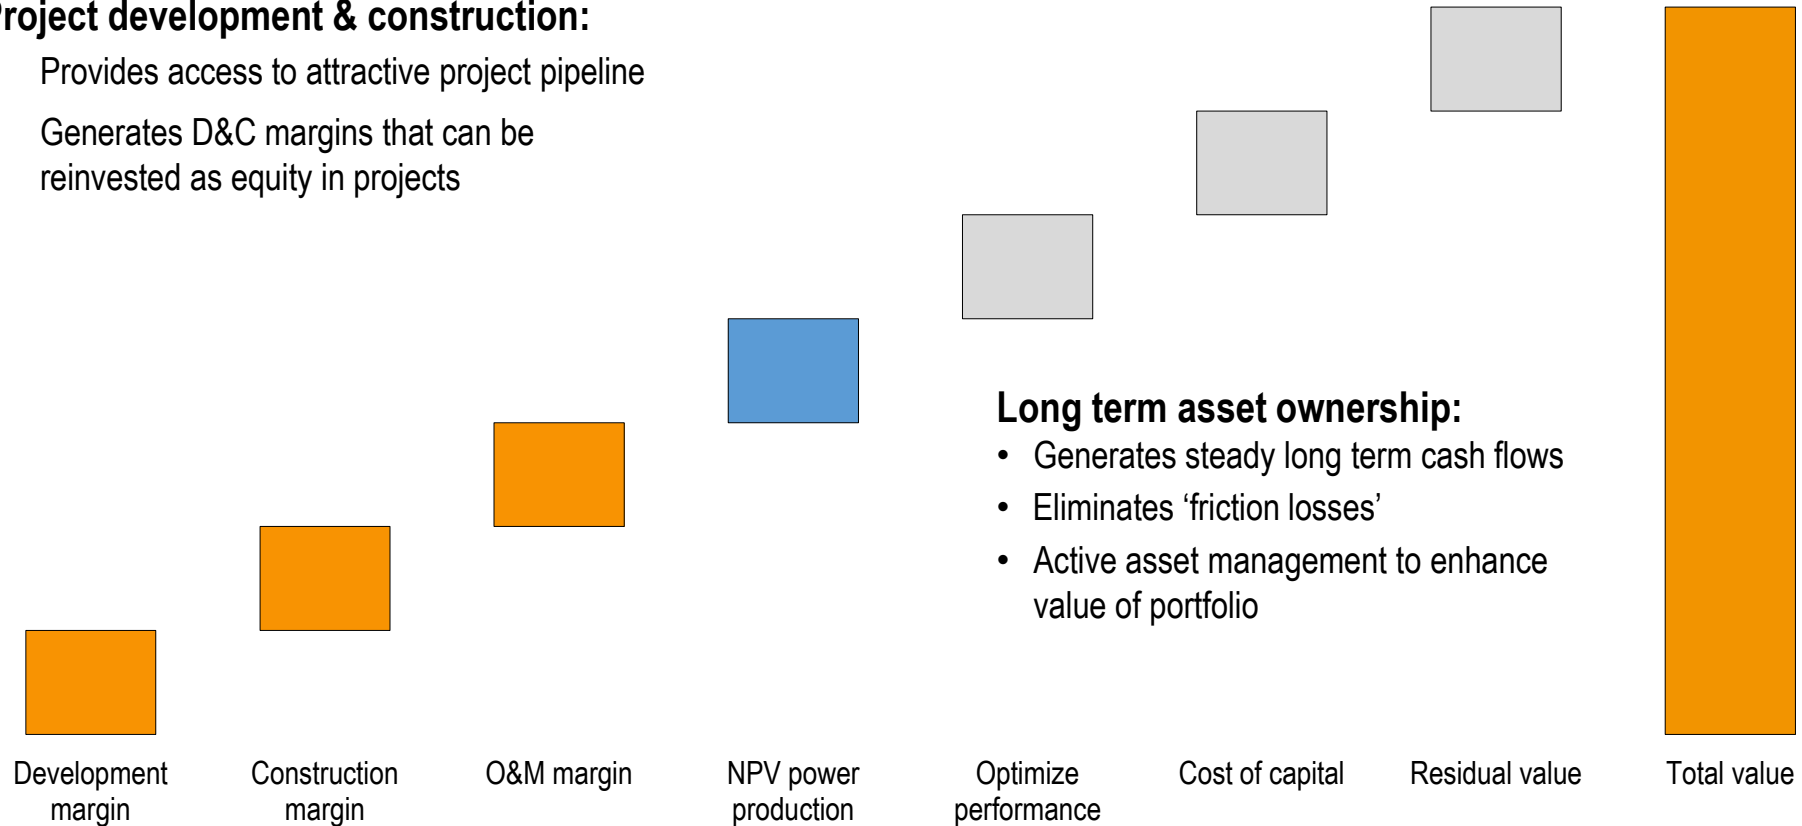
roject development & construction:

Provides access to attractive project pipeline

Generates D&C margins that can be reinvested as equity in projects

Long term asset ownership:

- Generates steady long term cash flows
- Eliminates ‘friction losses’
- Active asset management to enhance value of portfolio

Development margin

Construction margin

O&M margin

NPV power production

Optimize performance

Cost of capital

Residual value

Total value